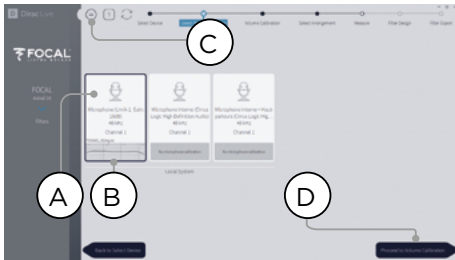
Dirac Live

Select Device

Volume Calibration

Select Arrangement

Measure

Filter Design

Filter Export

FOCAL

FOCAL

Filters

Microphone (UMIK-1 Gain: 18dB) 48 kHz

Channel 1

Microphone Interne (Cirrus Logic High Definition Audio) 48 kHz

Channel 1

No microphone calibration

Microphone Interne + Haut-parleurs (Cirrus Logic Hig... 48 kHz

Channel 1

No microphone calibration

Local System

A

B

C

D

Back to Select Device

Proceed to Volume Calibration